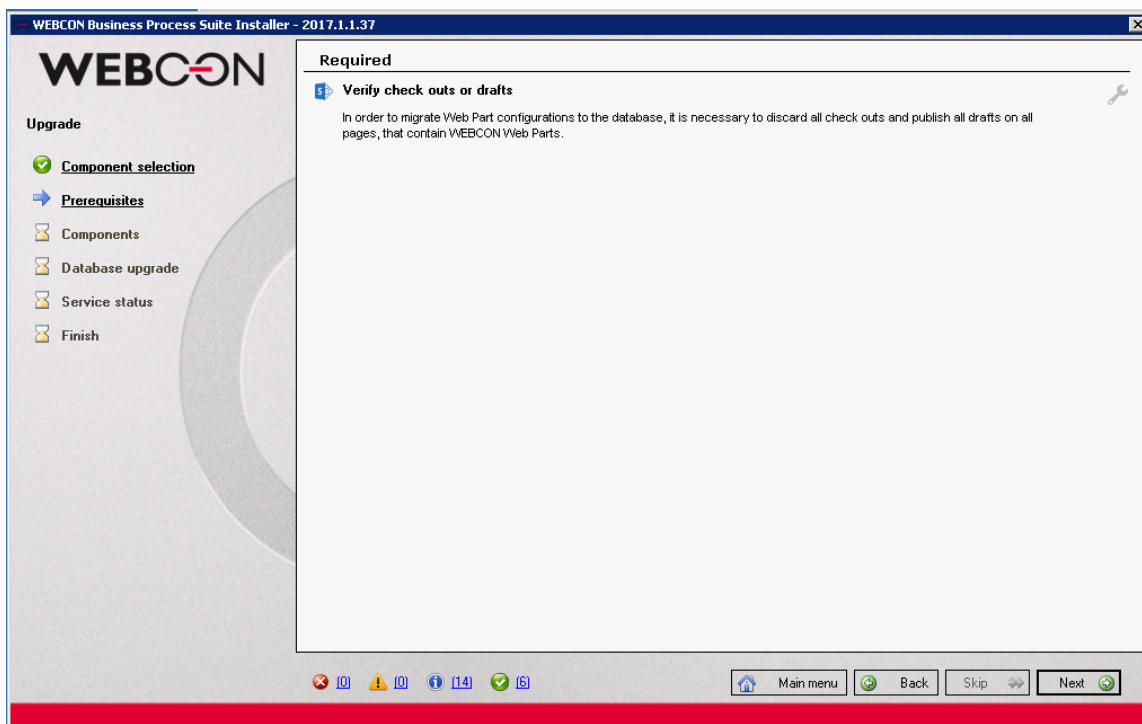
WEBCON Business Process Suite Installer - 2017.1.1.37

WEBCON

Upgrade

Component selection

Prerequisites

Components

Database upgrade

Service status

Finish

Required

Verify check outs or drafts

In order to migrate Web Part configurations to the database, it is necessary to discard all check outs and publish all drafts on all pages, that contain WEBCON Web Parts.

[0] [0] [14] [6]

Main menu Back Skip Next